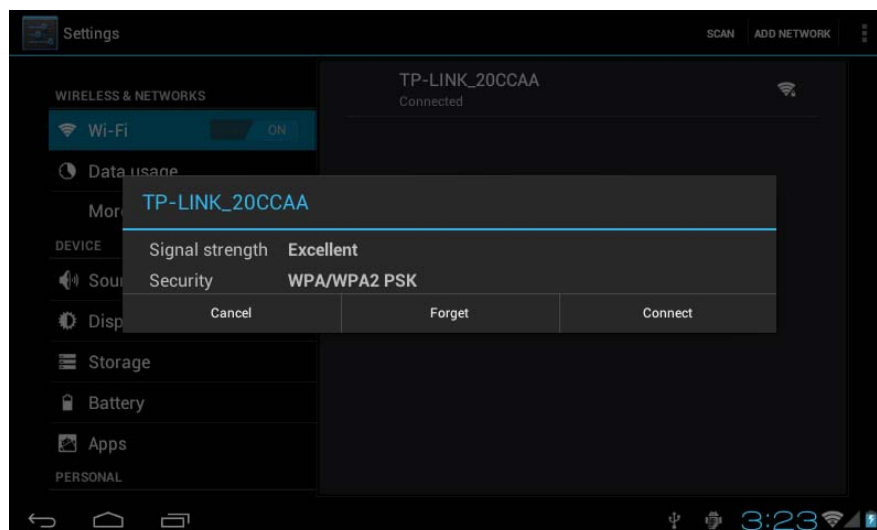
Settings

SCAN ADD NETWORK

WIRELESS & NETWORKS

Wi-Fi ON

Data usage

Mor

DEVICE

Sou

Disp

Storage

Battery

Apps

PERSONAL

TP-LINK_20CCAA
Connected

TP-LINK_20CCAA

Signal strength Excellent

Security WPA/WPA2 PSK

Cancel

Forget

Connect

3:23